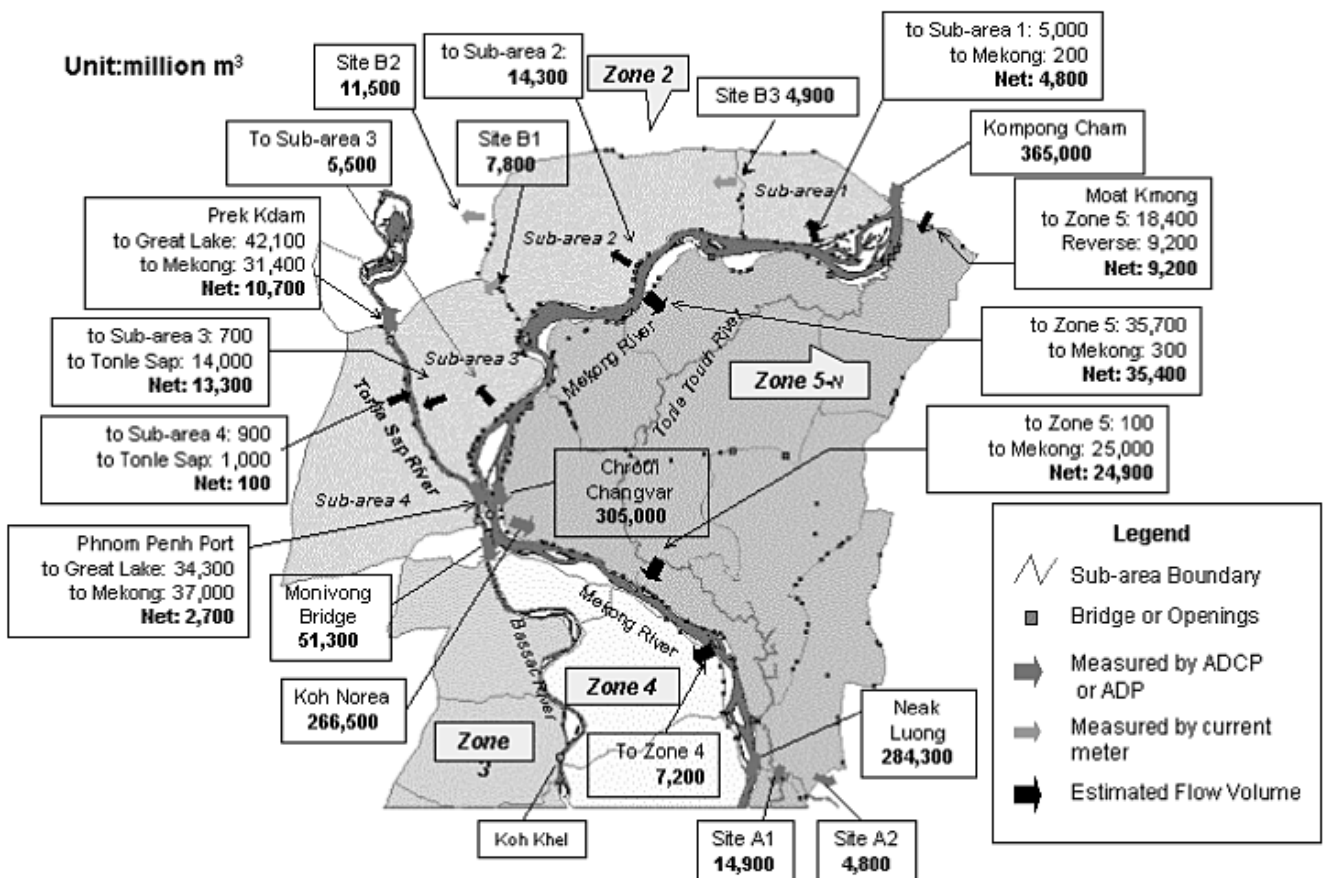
Unit:million m$^3$

Site B2
11,500

to Sub-area 2:
14,300

Zone 2

Site B3 4,900

to Sub-area 1: 5,000
to Mekong: 200
Net: 4,800

Kompong Cham
365,000

To Sub-area 3
5,500

Site B1
7,800

Sub-area 1

Moat Kmong
to Zone 5: 18,400
Reverse: 9,200
Net: 9,200

Prek Kdam
to Great Lake: 42,100
to Mekong: 31,400
Net: 10,700

Sub-area 2

to Zone 5: 35,700
to Mekong: 300
Net: 35,400

to Sub-area 3: 700
to Tonle Sap: 14,000
Net: 13,300

Sub-area 3

Mekong River

Tonle Touch River

Zone 5-N

Tonle Sap River

to Sub-area 4: 900
to Tonle Sap: 1,000
Net: 100

to Zone 5: 100
to Mekong: 25,000
Net: 24,900

Chrouy Changvar
305,000

Sub-area 4

Legend
Sub-area Boundary
Bridge or Openings
Measured by ADCP or ADP
Measured by current meter
Estimated Flow Volume

Phnom Penh Port
to Great Lake: 34,300
to Mekong: 37,000
Net: 2,700

Monivong Bridge
51,300

Mekong River

Bassac River

Zone 4

Koh Norea
266,500

Zone 3

To Zone 4
7,200

Neak Luong
284,300

Koh Khel

Site A1
14,900

Site A2
4,800